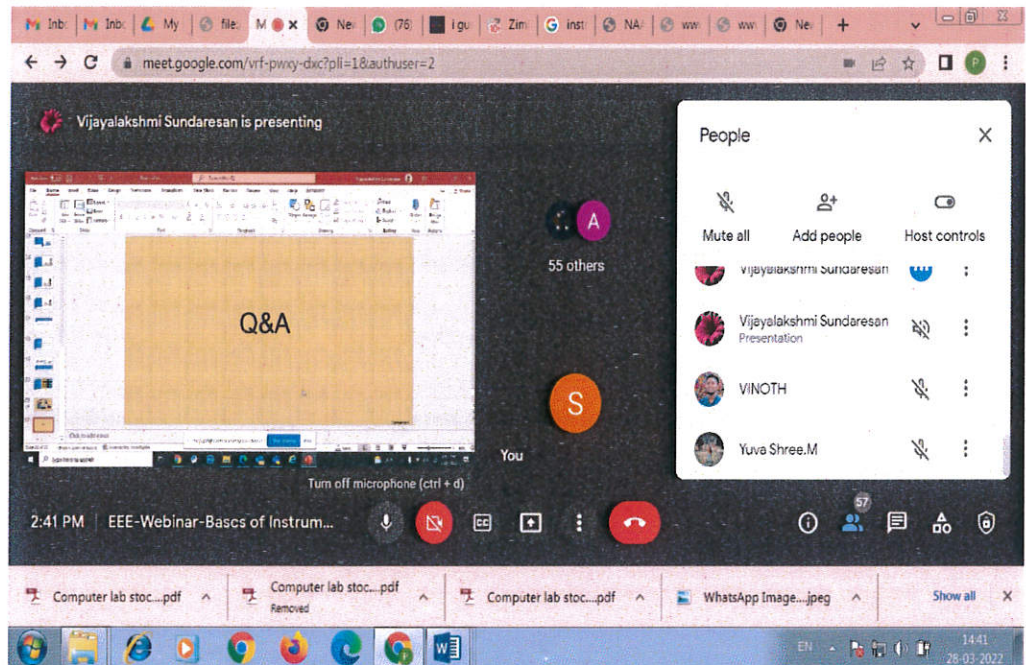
Inb Inb My file M Ne (76) I gu Zim inst NA ww ww Ne +

meet.google.com/vrf-pwxy-dxc?pli=1&authuser=2

Vijayalakshmi Sundaresan is presenting

Q&A

A

55 others

S

You

Turn off microphone (ctrl + d)

People

Mute all

Add people

Host controls

Vijayalakshmi Sundaresan

Vijayalakshmi Sundaresan
Presentation

VINOTH

Yuva Shree.M

2:41 PM | EEE-Webinar-Bascs of Instrum...

57

Computer lab stoc....pdf

Computer lab stoc....pdf
Removed

Computer lab stoc....pdf

WhatsApp Image....jpeg

Show all

EN

14:41
28-03-2022